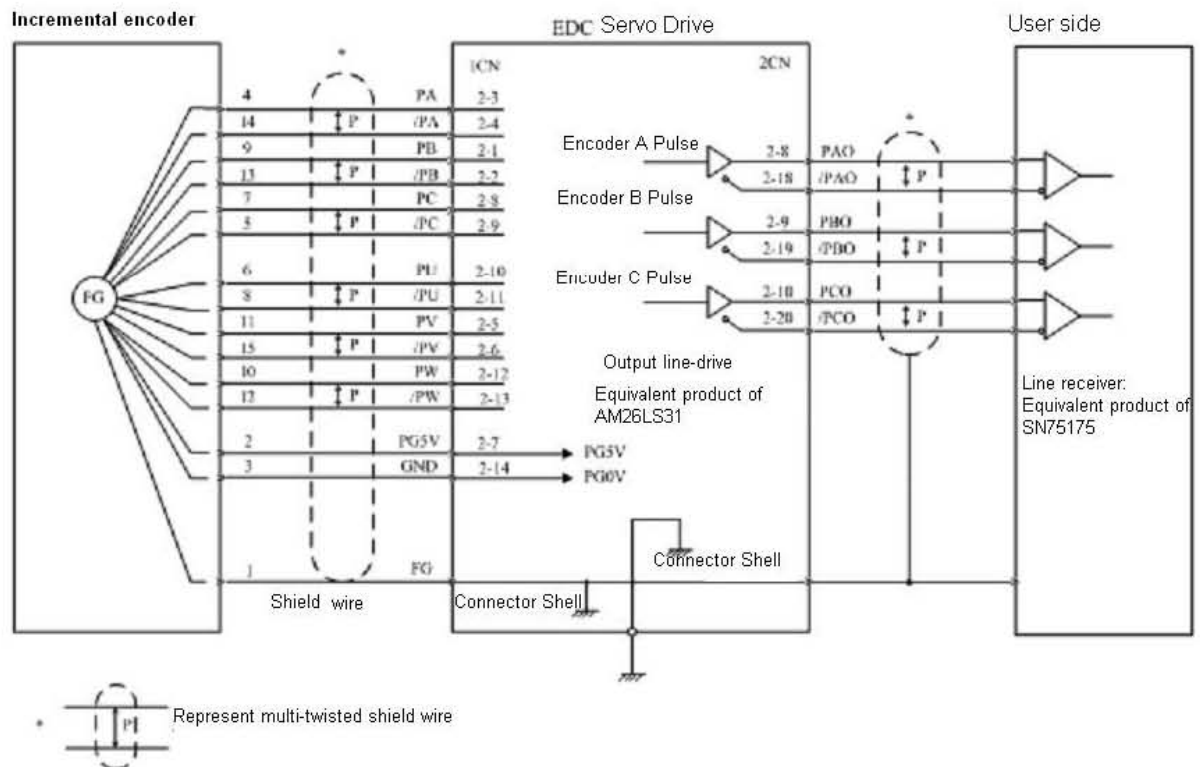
Incremental encoder

EDC Servo Drive

User side

*

1CN

2CN

| 4 | PA | 2-3 |
|---|---|---|
| 14 | /PA | 2-4 |
| 9 | PB | 2-1 |
| 13 | /PB | 2-2 |
| 7 | PC | 2-8 |
| 5 | /PC | 2-9 |
| 6 | PU | 2-10 |
| 8 | /PU | 2-11 |
| 11 | PV | 2-5 |
| 15 | /PV | 2-6 |
| 10 | PW | 2-12 |
| 12 | /PW | 2-13 |
| 2 | PG5V | 2-7 |
| 3 | GND | 2-14 |
| 1 | FG | |

P
P
P
P
P
P

FG

PG5V
PG0V

Encoder A Pulse
2-8 PAO
2-18 /PAO

Encoder B Pulse
2-9 PBO
2-19 /PBO

Encoder C Pulse
2-10 PCO
2-20 /PCO

*
P
P
P

Output line-drive

Equivalent product of AM26LS31

Line receiver: Equivalent product of SN75175

Connector Shell

Shield wire

Connector Shell

* P Represent multi-twisted shield wire